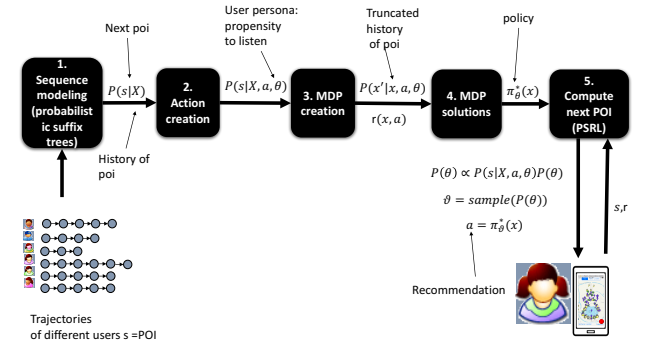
1. Sequence modeling (probabilistic suffix trees)

Next poi

$P(s|X)$

History of poi

2. Action creation

User persona: propensity to listen

$P(s|X, a, \theta)$

3. MDP creation

Truncated history of poi

$P(x'|x, a, \theta)$

$r(x, a)$

4. MDP solutions

policy

$\pi^*_\theta(x)$

5. Compute next POI (PSRL)

$P(\theta) \propto P(s|X, \theta)P(\theta)$

$\vartheta = sample(P(\theta))$

$a = \pi^*_\vartheta(x)$

s,r

Recommendation

Trajectories of different users s =POI